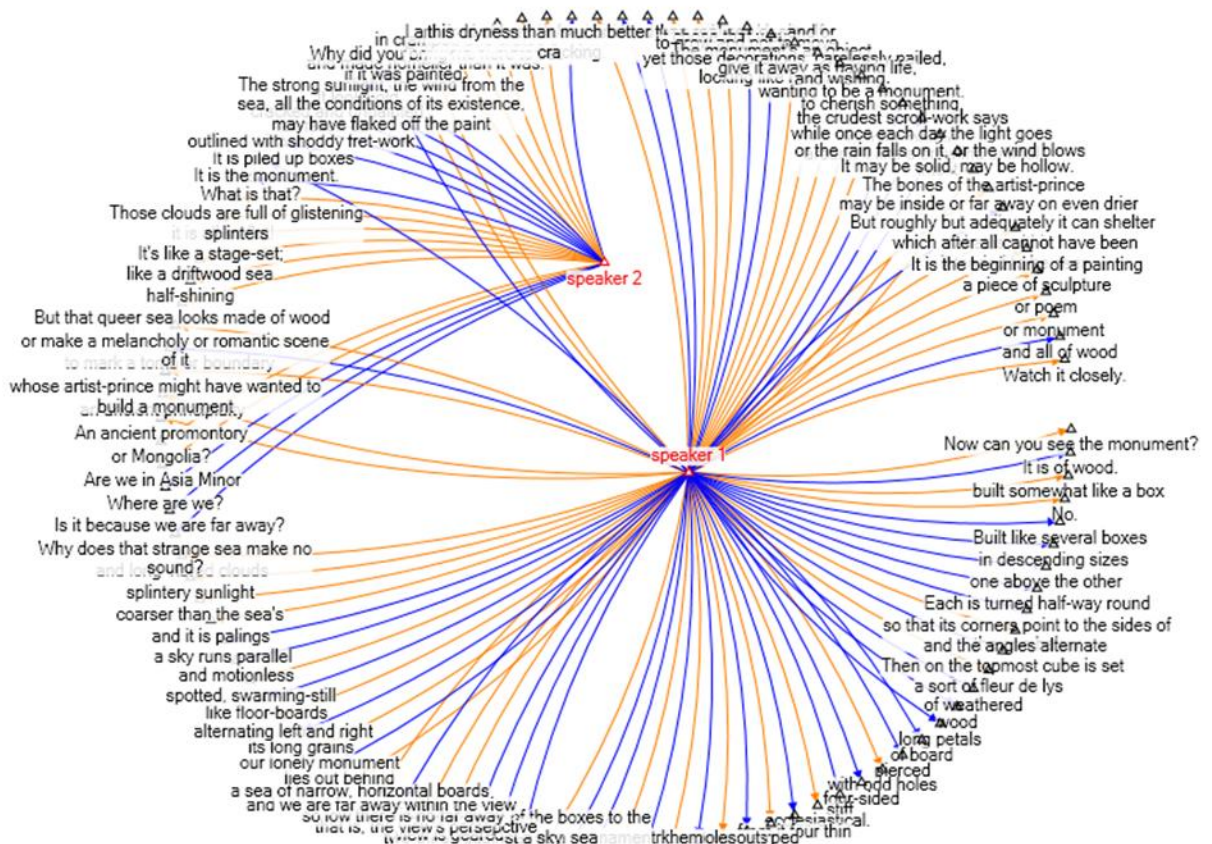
I am this dryness than much better the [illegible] and or
in cra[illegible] cra
Why did you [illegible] and made homelier than it was.
if it was painted,
The strong sunlight, the wind from the sea, all the conditions of its existence,
may have flaked off the paint
outlined with shoddy fret-work.
It is piled-up boxes
It is the monument.
What is that?
Those clouds are full of glistening
splinters
It's like a stage-set;
like a driftwood sea
half-shining
But that queer sea looks made of wood
or make a melancholy or romantic scene
of it
to mark a tomb or boundary
whose artist-prince might have wanted to
build a monument
An ancient promontory
or Mongolia?
Are we in Asia Minor
Where are we?
Is it because we are far away?
Why does that strange sea make no
sound?
and long-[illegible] clouds
splintery sunlight
coarser than the sea's
and it is palings
a sky runs parallel
and motionless
spotted, swarming-still
like floor-boards
alternating left and right
its long grains
our lonely monument
lies out behind
a sea of narrow, horizontal boards
and we are far away within the view
so low there is no far away of the boxes to the
that is, the view's perspective
a view is geared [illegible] a sky sea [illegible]
speaker 2
speaker 1
to the monument, an object,
yet those decorations, carelessly nailed,
give it away as having life,
looking up and wishing,
wanting to be a monument,
to cherish something,
the crudest scroll-work says
while once each day the light goes
or the rain falls on it, or the wind blows
It may be solid, may be hollow.
The bones of the artist-prince
may be inside or far away on even drier
But roughly but adequately it can shelter
which after all cannot have been
It is the beginning of a painting
a piece of sculpture
or poem
or monument
and all of wood
Watch it closely.
Now can you see the monument?
It is of wood.
built somewhat like a box
No.
Built like several boxes
in descending sizes
one above the other
Each is turned half-way round
so that its corners point to the sides of
and the angles alternate
Then on the topmost cube is set
a sort of fleur de lys
of weathered
wood
long petals
of board
pierced
with odd holes
four-sided
stiff
ecclesiastical.
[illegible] four thin
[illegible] outs ped